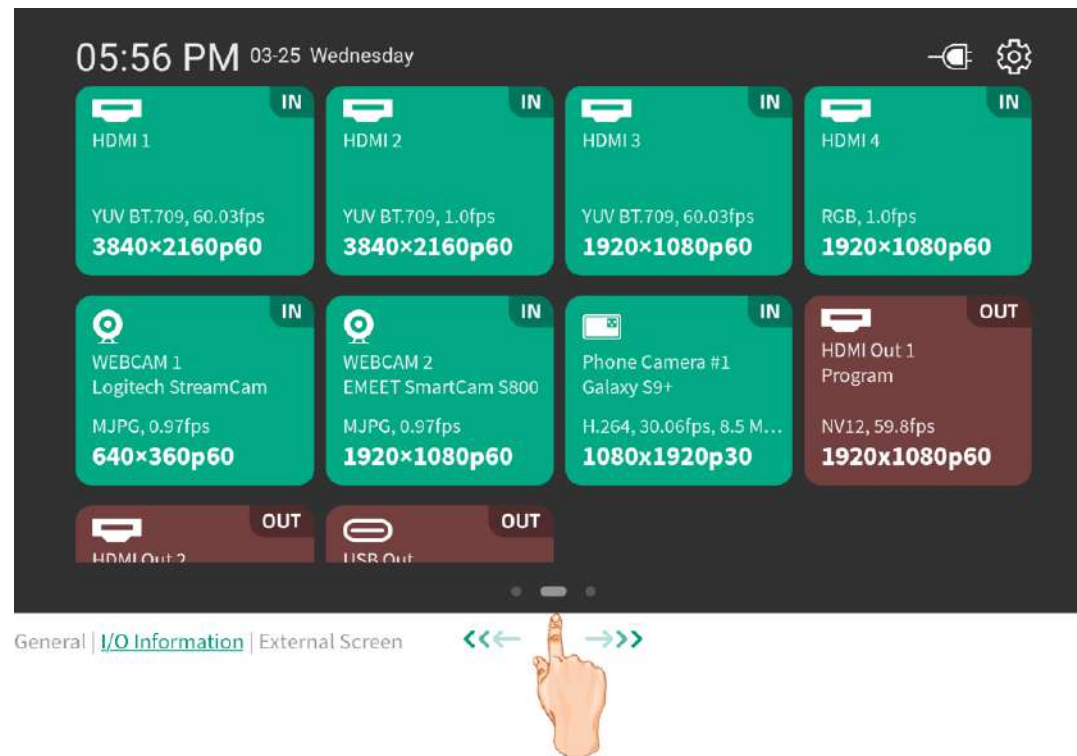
05:56 PM 03-25 Wednesday

IN
HDMI 1
YUV BT.709, 60.03fps
3840×2160p60

IN
HDMI 2
YUV BT.709, 1.0fps
3840×2160p60

IN
HDMI 3
YUV BT.709, 60.03fps
1920×1080p60

IN
HDMI 4
RGB, 1.0fps
1920×1080p60

IN
WEBCAM 1
Logitech StreamCam
MJPG, 0.97fps
640×360p60

IN
WEBCAM 2
EMEET SmartCam S800
MJPG, 0.97fps
1920×1080p60

IN
Phone Camera #1
Galaxy S9+
H.264, 30.06fps, 8.5 M...
1080x1920p30

OUT
HDMI Out 1
Program
NV12, 59.8fps
1920x1080p60

OUT
HDMI Out 2

OUT
USB Out

General | I/O Information | External Screen